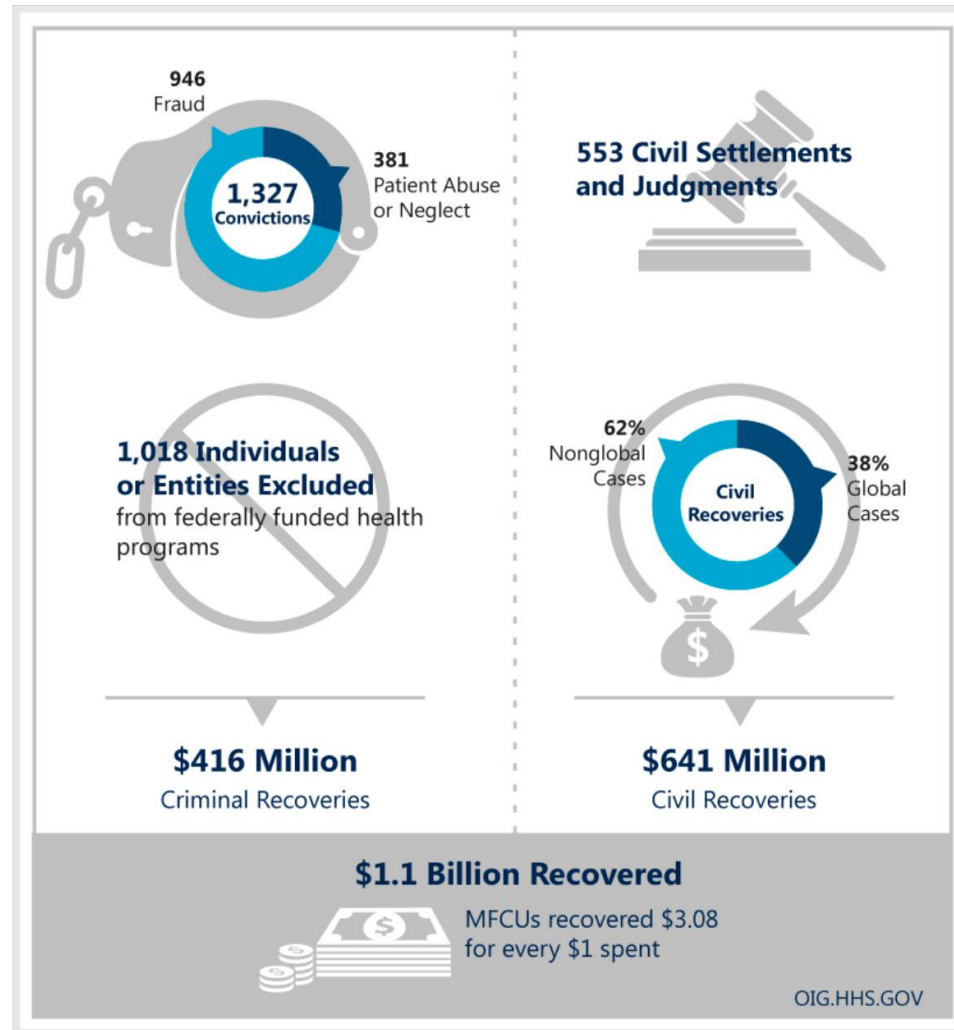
946
Fraud

1,327
Convictions

381
Patient Abuse or Neglect

553 Civil Settlements and Judgments

1,018 Individuals or Entities Excluded
from federally funded health programs

62%
Nonglobal Cases

Civil Recoveries

38%
Global Cases

$

$416 Million
Criminal Recoveries

$641 Million
Civil Recoveries

$1.1 Billion Recovered

$

MFCUs recovered $3.08 for every $1 spent

OIG.HHS.GOV